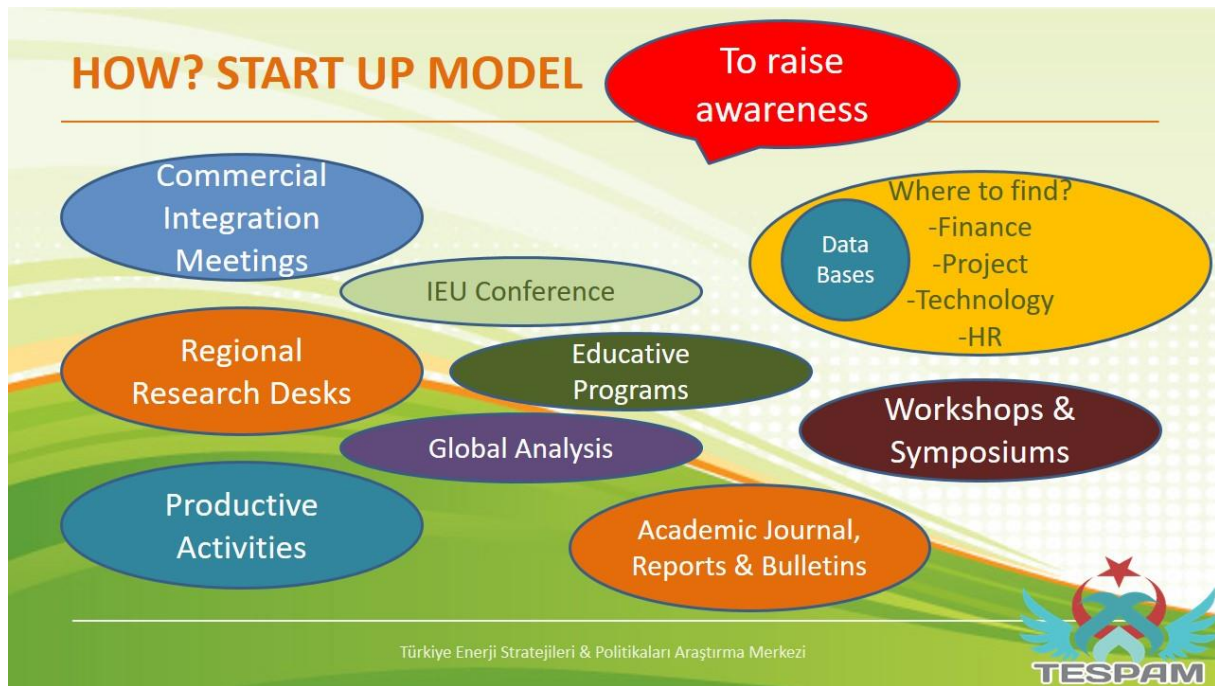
HOW? START UP MODEL

To raise awareness

Commercial Integration Meetings

Where to find?
-Finance
-Project
-Technology
-HR

Data Bases

IEU Conference

Regional Research Desks

Educative Programs

Workshops & Symposiums

Global Analysis

Productive Activities

Academic Journal, Reports & Bulletins

Türkiye Enerji Stratejileri & Politikaları Araştırma Merkezi

TESPAM